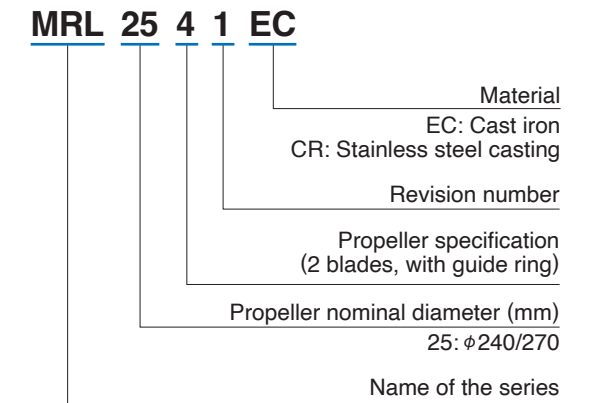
MRL 25 4 1 EC

Material
EC: Cast iron
CR: Stainless steel casting

Revision number

Propeller specification
(2 blades, with guide ring)

Propeller nominal diameter (mm)
25: $\phi$240/270

Name of the series